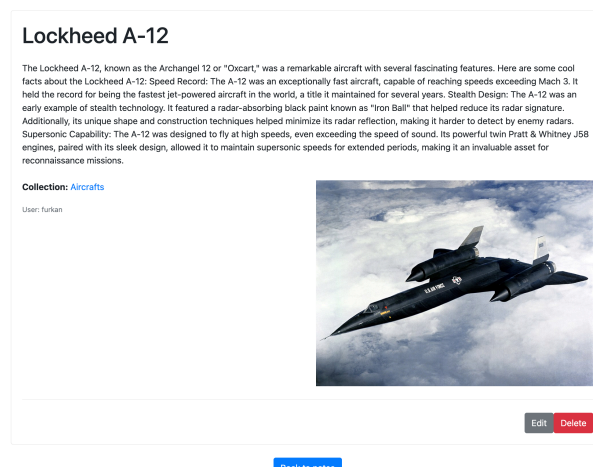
Lockheed A-12

The Lockheed A-12, known as the Archangel 12 or "Oxcart," was a remarkable aircraft with several fascinating features. Here are some cool facts about the Lockheed A-12: Speed Record: The A-12 was an exceptionally fast aircraft, capable of reaching speeds exceeding Mach 3. It held the record for being the fastest jet-powered aircraft in the world, a title it maintained for several years. Stealth Design: The A-12 was an early example of stealth technology. It featured a radar-absorbing black paint known as "Iron Ball" that helped reduce its radar signature. Additionally, its unique shape and construction techniques helped minimize its radar reflection, making it harder to detect by enemy radars. Supersonic Capability: The A-12 was designed to fly at high speeds, even exceeding the speed of sound. Its powerful twin Pratt & Whitney J58 engines, paired with its sleek design, allowed it to maintain supersonic speeds for extended periods, making it an invaluable asset for reconnaissance missions.

Collection: Aircrafts

User: furkan

U.S. AIR FORCE

Edit Delete

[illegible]